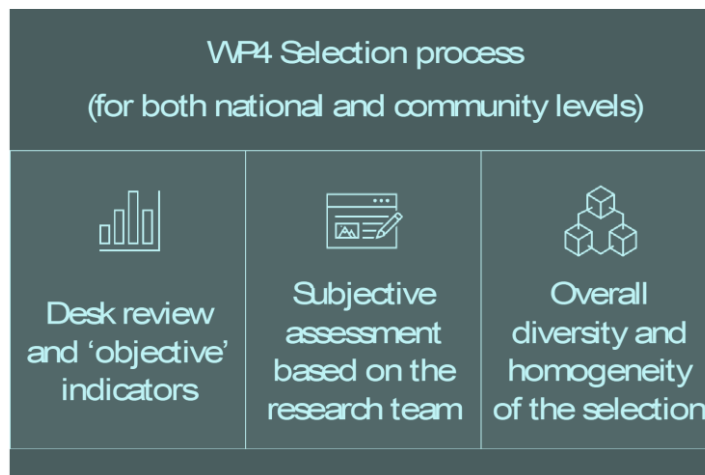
WP4 Selection process
(for both national and community levels)

Desk review and 'objective' indicators

Subjective assessment based on the research team

Overall diversity and homogeneity of the selection